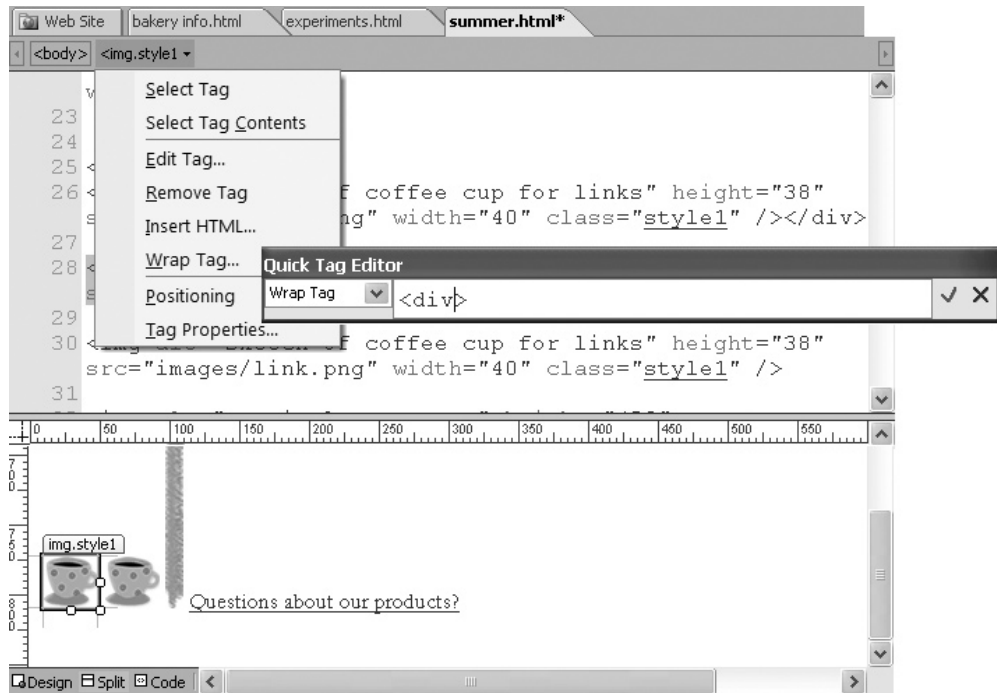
Web Site | bakery info.html | experiments.html | summer.html*

<body> <img.style1

w
23
24
25 <
26 < f coffee cup for links" height="38"
s ng" width="40" class="style1" /></div>
27
28 <
s
29
30 <img src="Sketch of coffee cup for links" height="38"
src="images/link.png" width="40" class="style1" />
31

Select Tag
Select Tag Contents
Edit Tag...
Remove Tag
Insert HTML...
Wrap Tag...
Positioning
Tag Properties...

Quick Tag Editor
Wrap Tag
<div>

0 50 100 150 200 250 300 350 400 450 500 550

img.style1

Questions about our products?

Design Split Code